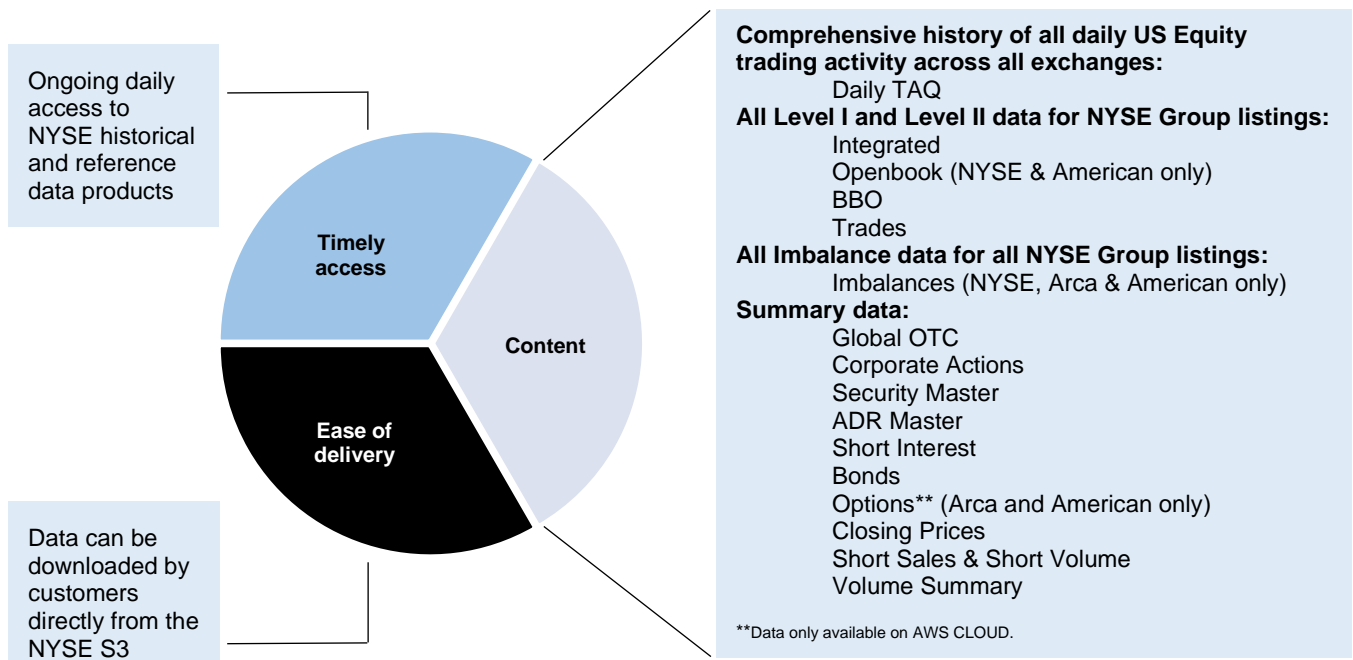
Ongoing daily access to NYSE historical and reference data products

Timely access

Content

Ease of delivery

Data can be downloaded by customers directly from the NYSE S3

**Comprehensive history of all daily US Equity trading activity across all exchanges:**
Daily TAQ
**All Level I and Level II data for NYSE Group listings:**
Integrated
Openbook (NYSE & American only)
BBO
Trades
**All Imbalance data for all NYSE Group listings:**
Imbalances (NYSE, Arca & American only)
**Summary data:**
Global OTC
Corporate Actions
Security Master
ADR Master
Short Interest
Bonds
Options** (Arca and American only)
Closing Prices
Short Sales & Short Volume
Volume Summary

**Data only available on AWS CLOUD.